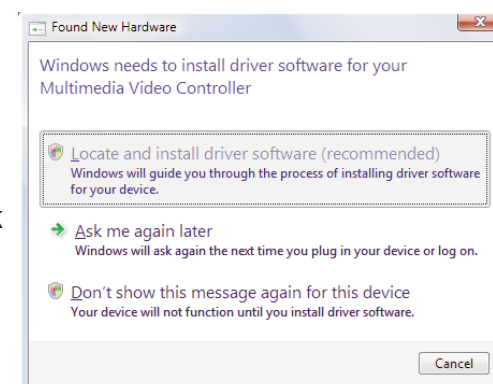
Found New Hardware

Windows needs to install driver software for your Multimedia Video Controller

Locate and install driver software (recommended)
Windows will guide you through the process of installing driver software for your device.

Ask me again later
Windows will ask again the next time you plug in your device or log on.

Don't show this message again for this device
Your device will not function until you install driver software.

Cancel